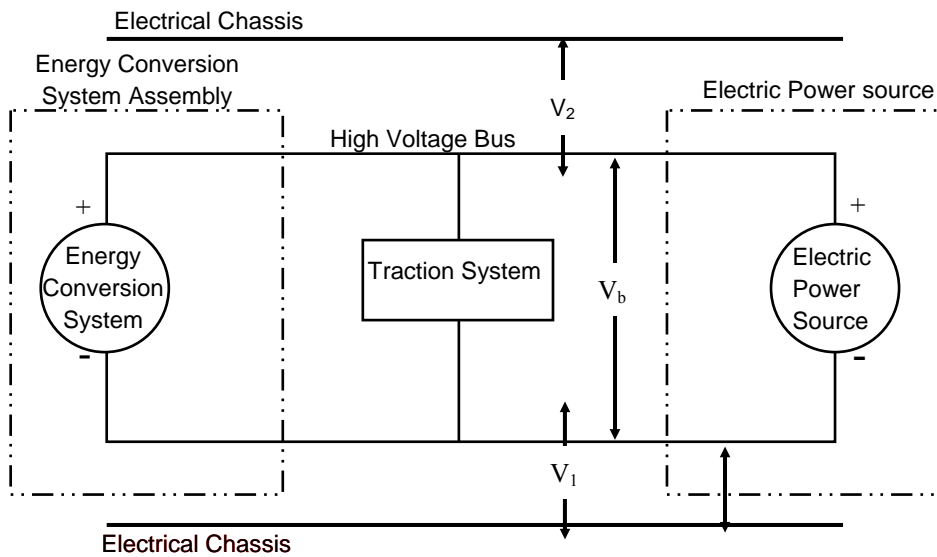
Electrical Chassis

Energy Conversion System Assembly

$V_2$

Electric Power source

High Voltage Bus

+

Energy Conversion System

-

Traction System

$V_b$

+

Electric Power Source

-

$V_1$

Electrical Chassis